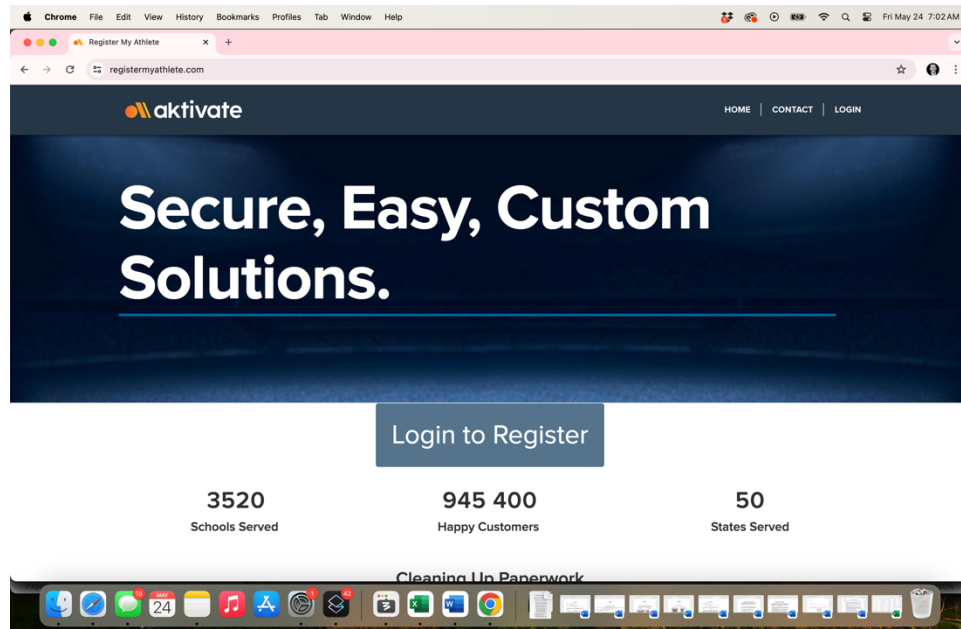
Chrome File Edit View History Bookmarks Profiles Tab Window Help
Fri May 24 7:02 AM

Register My Athlete ×
+

registermyathlete.com

aktivate

HOME | CONTACT | LOGIN

Secure, Easy, Custom Solutions.

Login to Register

3520
Schools Served

945 400
Happy Customers

50
States Served

Cleaning Up Paperwork

15
MAY
24
1
42